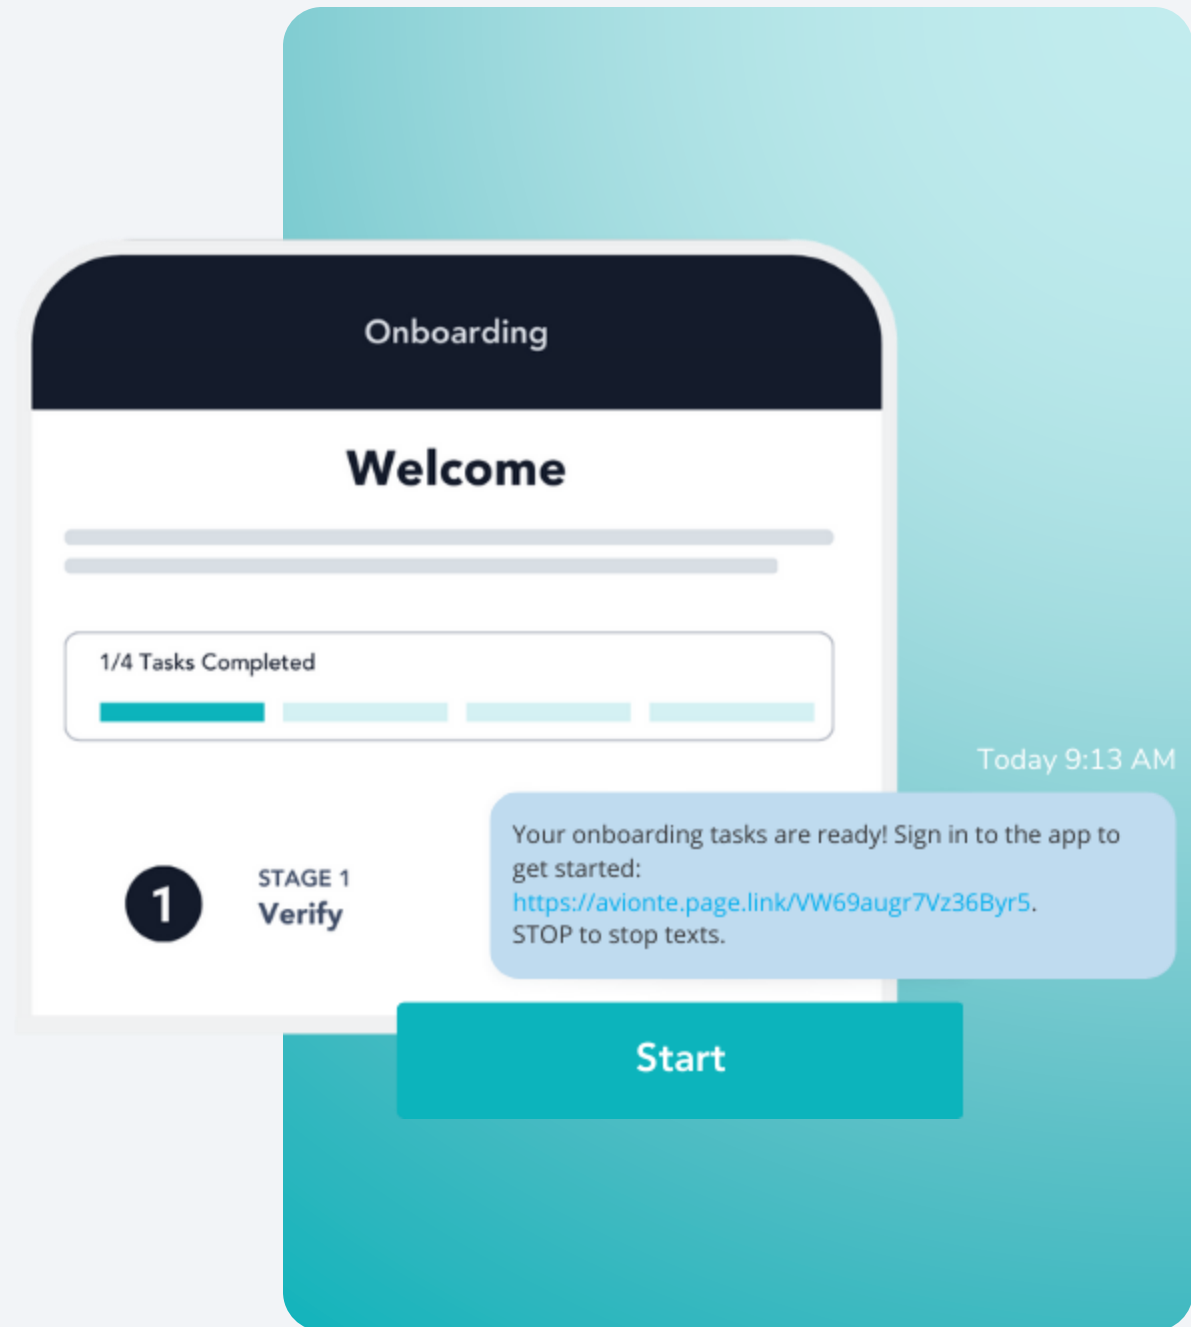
Onboarding

Welcome

1/4 Tasks Completed

1

STAGE 1
Verify

Today 9:13 AM

Your onboarding tasks are ready! Sign in to the app to get started: https://avionte.page.link/VW69augr7Vz36Byr5. STOP to stop texts.

Start